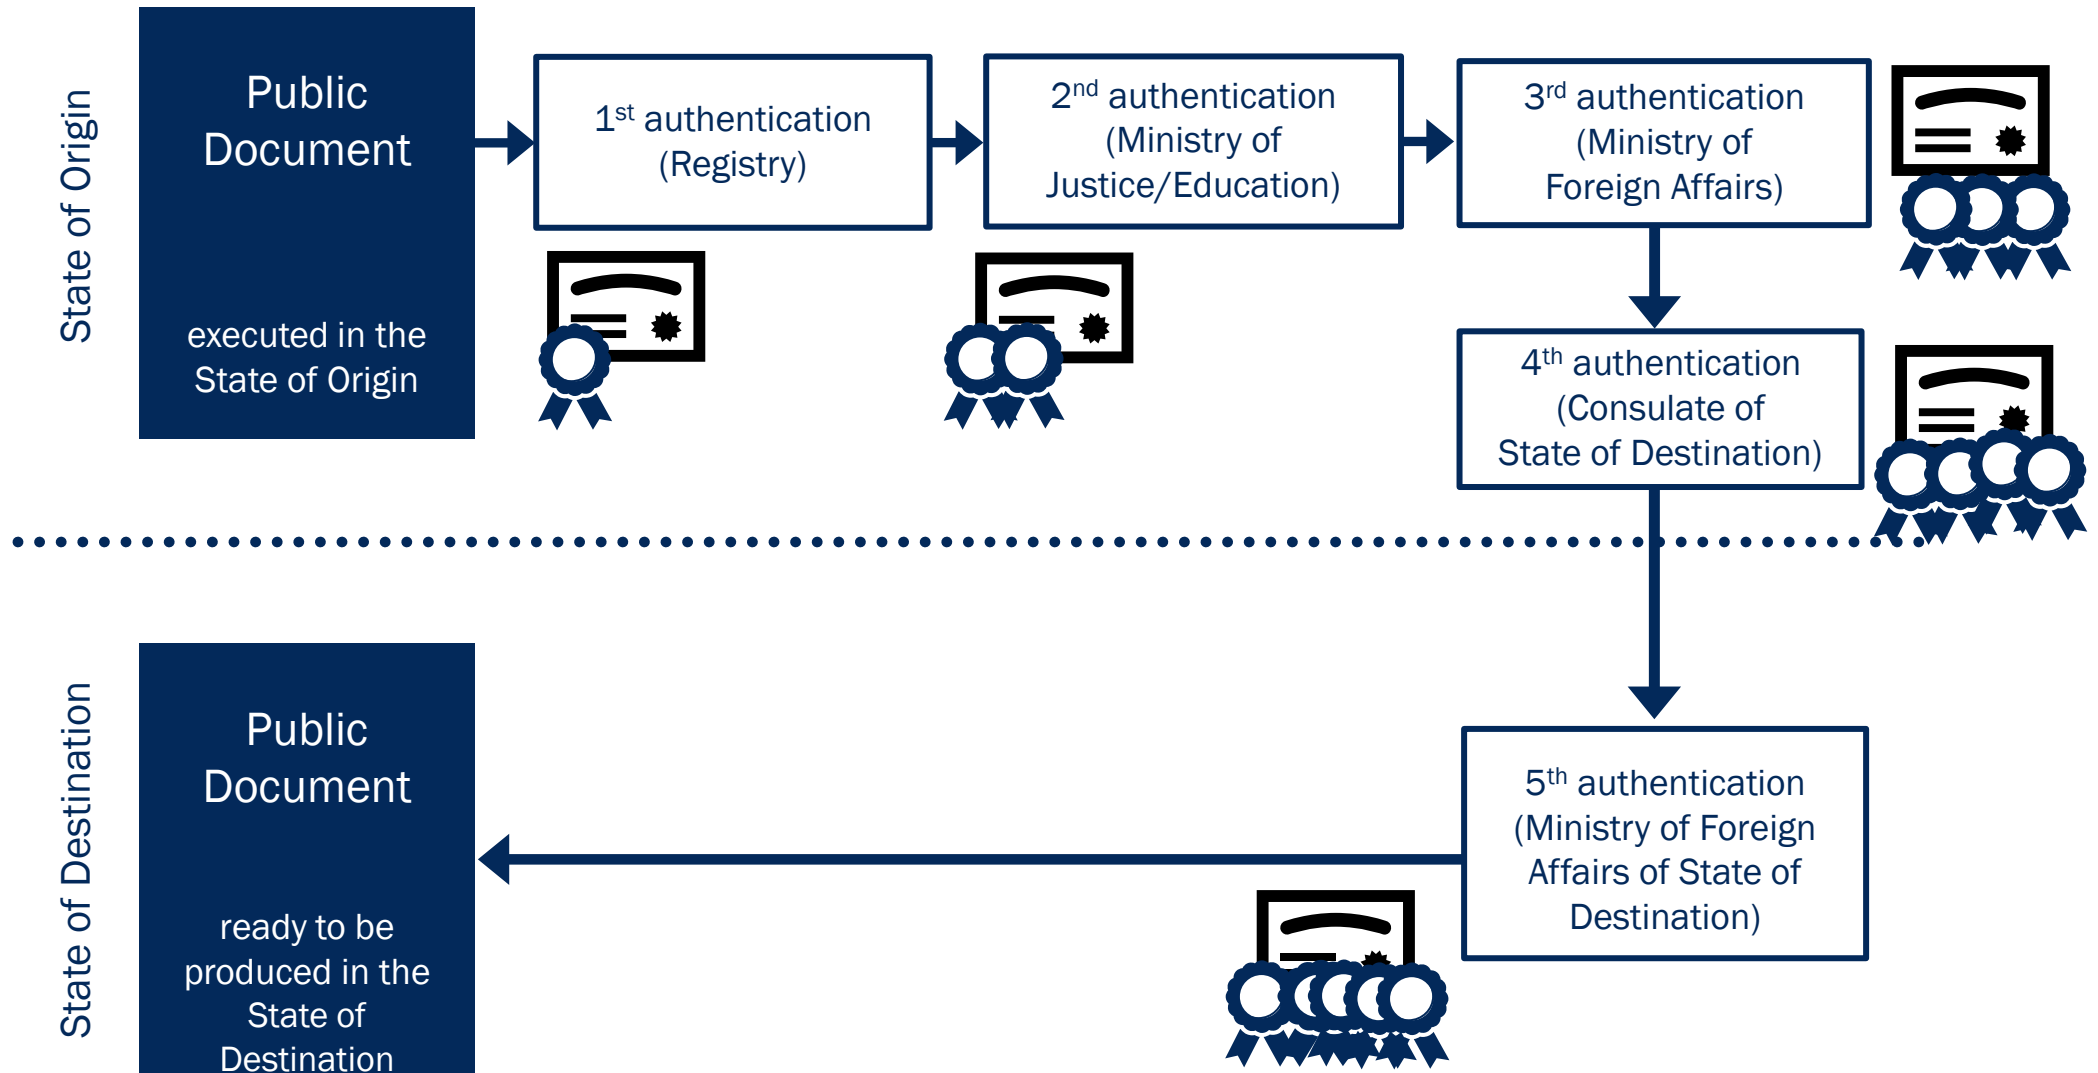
State of Origin

Public Document

executed in the State of Origin

1$^{st}$ authentication (Registry)

2$^{nd}$ authentication (Ministry of Justice/Education)

3$^{rd}$ authentication (Ministry of Foreign Affairs)

4$^{th}$ authentication (Consulate of State of Destination)

State of Destination

Public Document

ready to be produced in the State of Destination

5$^{th}$ authentication (Ministry of Foreign Affairs of State of Destination)